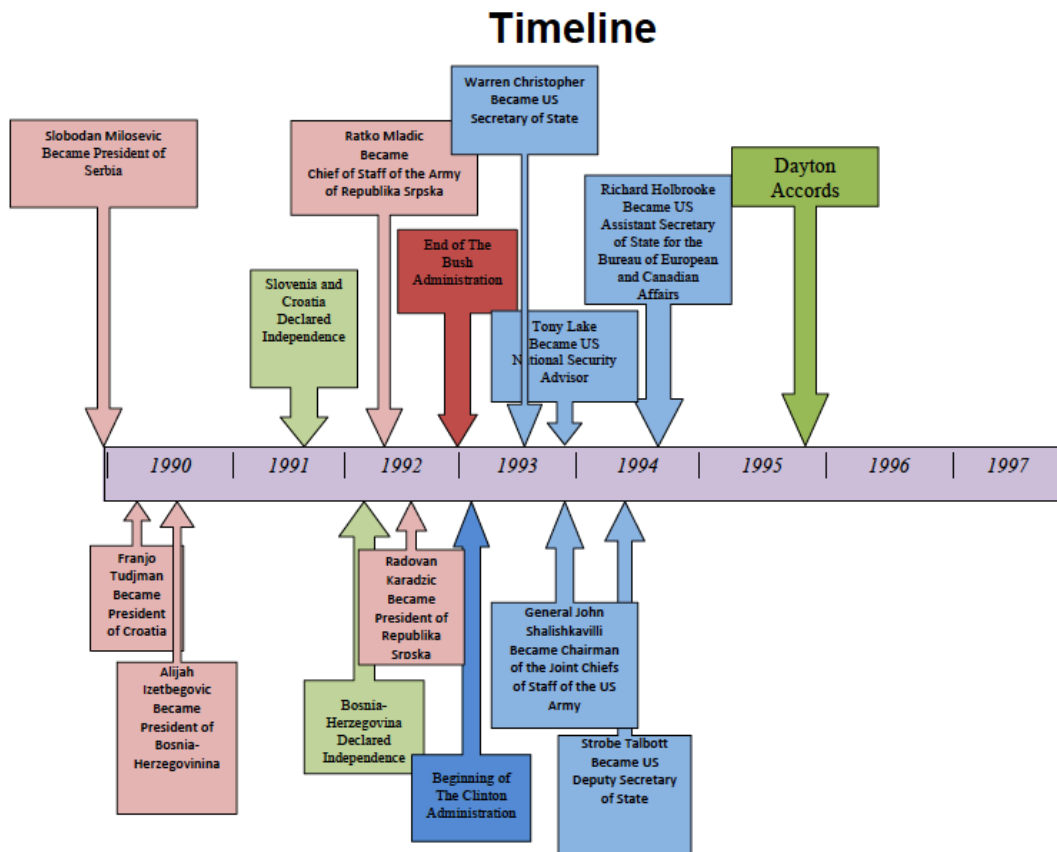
Timeline

Slobodan Milosevic Became President of Serbia

Slovenia and Croatia Declared Independence

Ratko Mladic Became Chief of Staff of the Army of Republika Srpska

End of The Bush Administration

Warren Christopher Became US Secretary of State

Tony Lake Became US National Security Advisor

Richard Holbrooke Became US Assistant Secretary of State for the Bureau of European and Canadian Affairs

Dayton Accords

| 1990 | 1991 | 1992 | 1993 | 1994 | 1995 | 1996 | 1997 |
|---|---|---|---|---|---|---|---|

Franjo Tudjman Became President of Croatia

Alijah Izetbegovic Became President of Bosnia-Herzegovinina

Bosnia-Herzegovina Declared Independence

Radovan Karadzic Became President of Republika Srpska

Beginning of The Clinton Administration

General John Shalishkavilli Became Chairman of the Joint Chiefs of Staff of the US Army

Strobe Talbott Became US Deputy Secretary of State